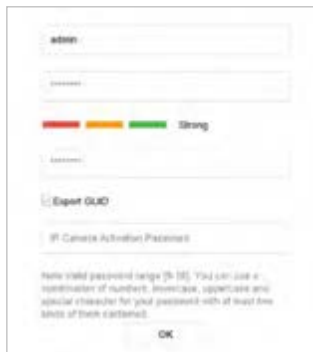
admin

••••••••

Strong

••••••••

Export GUID

IP Camera Activation Password

Note:Valid password range [8-16]. You can use a combination of numbers, lowercase, uppercase and special character for your password with at least two kinds of them contained.

OK